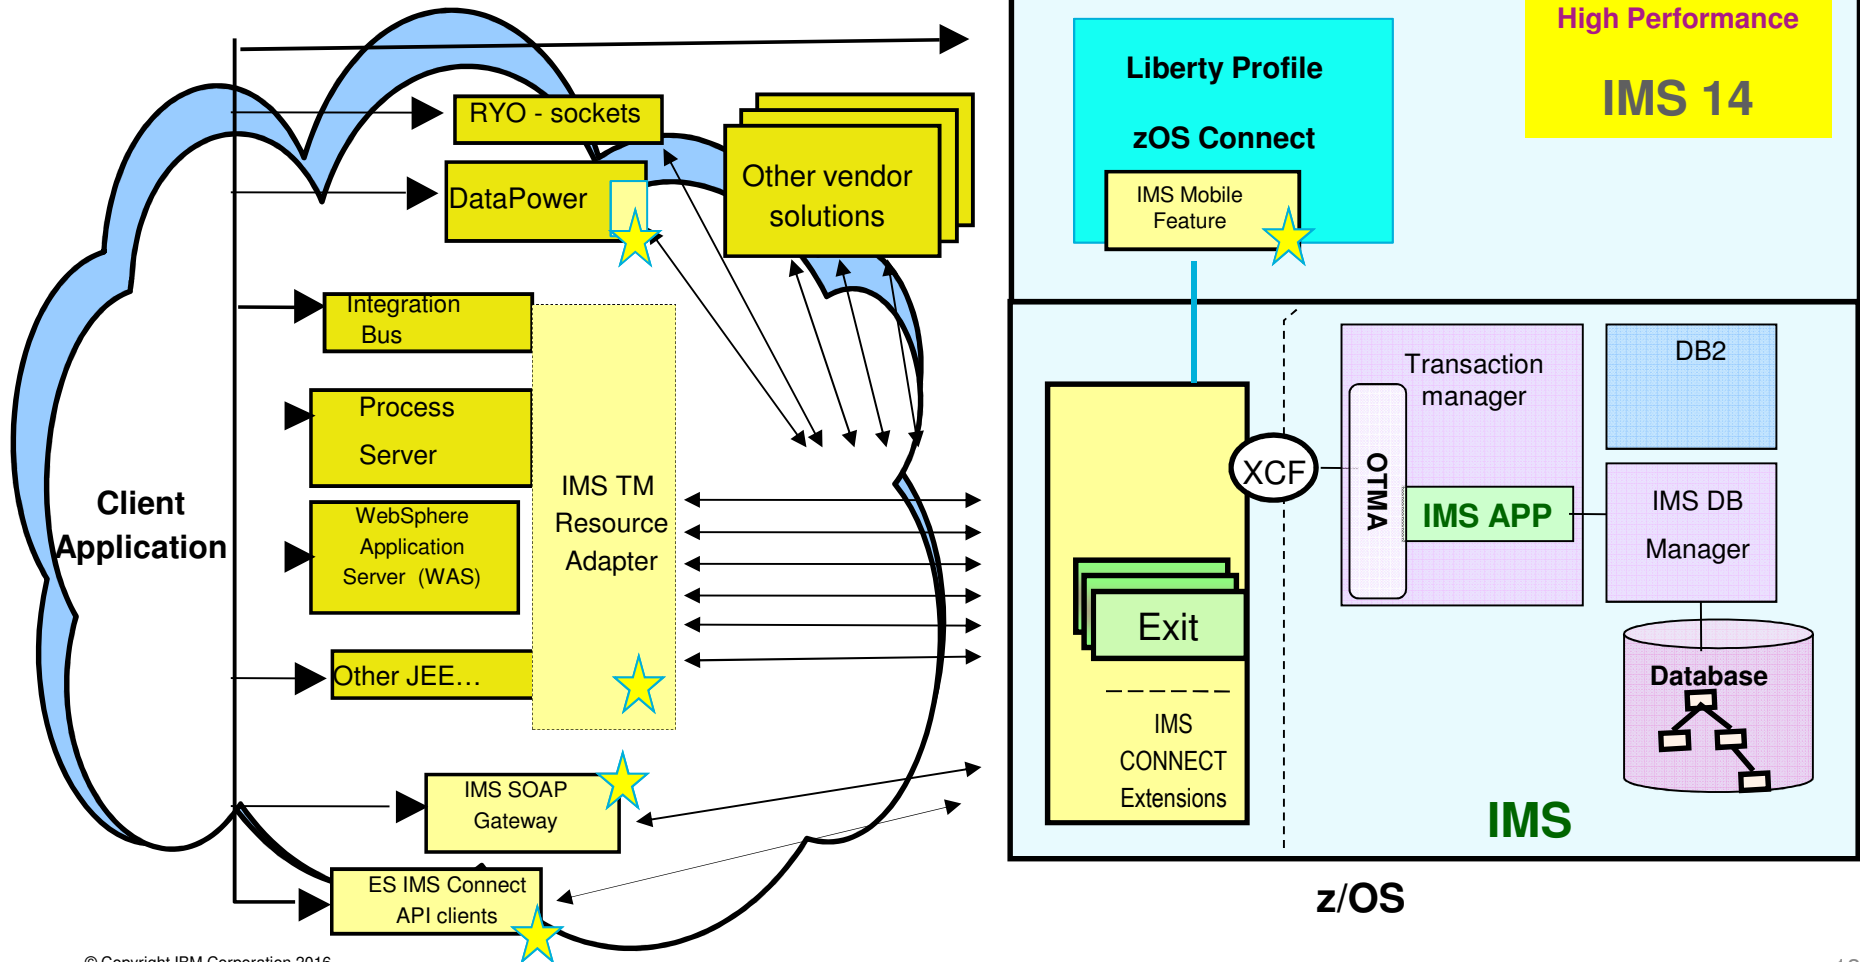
RYO - sockets

DataPower

Other vendor solutions

Integration Bus

Process Server

WebSphere Application Server (WAS)

Other JEE…

IMS TM Resource Adapter

Client Application

IMS SOAP Gateway

ES IMS Connect API clients

Liberty Profile

zOS Connect

IMS Mobile Feature

High Performance

IMS 14

XCF

Exit

IMS CONNECT Extensions

Transaction manager

OTMA

IMS APP

DB2

IMS DB Manager

Database

IMS

z/OS

© Copyright IBM Corporation 2016